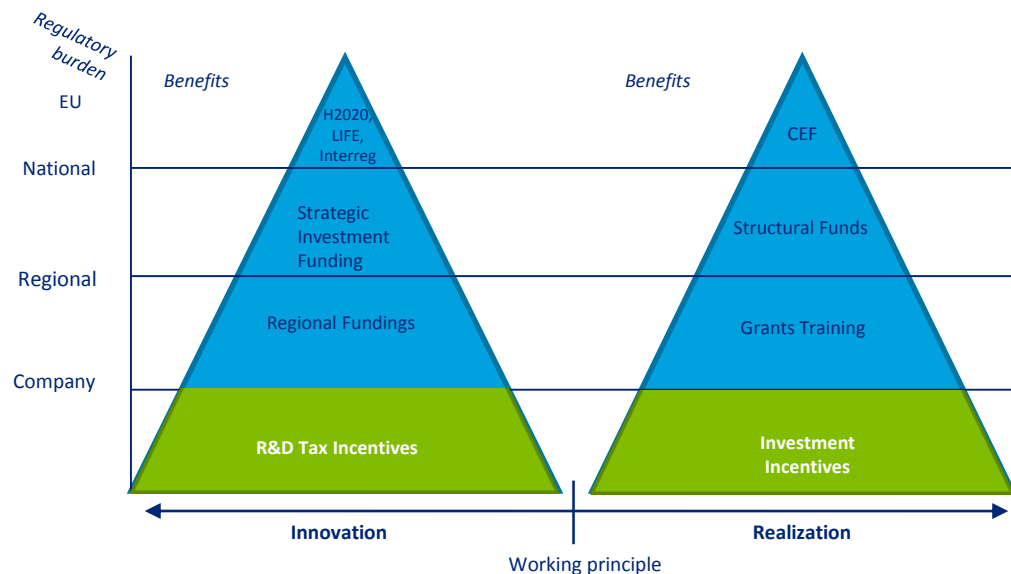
Regulatory burden

EU

National

Regional

Company

Benefits

H2020, LIFE, Interreg

Strategic Investment Funding

Regional Fundings

R&D Tax Incentives

Benefits

CEF

Structural Funds

Grants Training

Investment Incentives

Innovation

Realization

Working principle